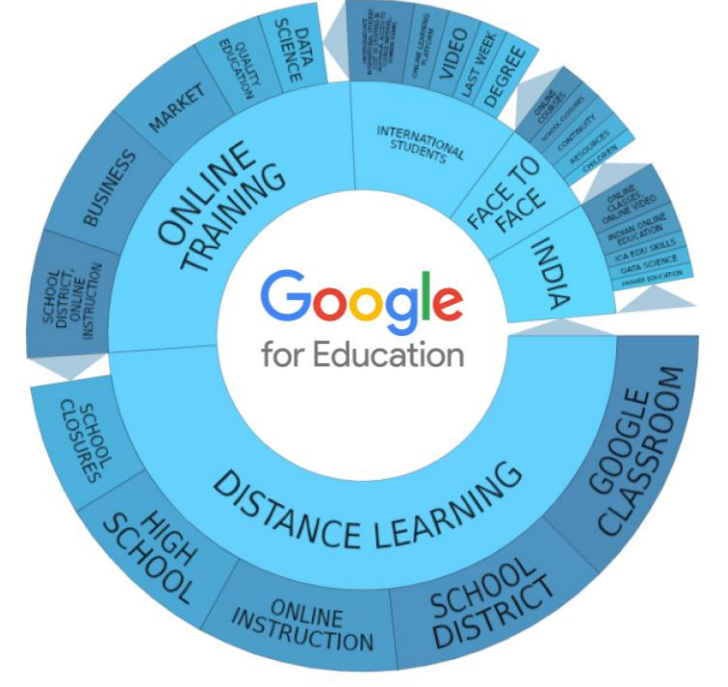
Google
for Education

ONLINE TRAINING
SCHOOL DISTRICT, ONLINE INSTRUCTION
BUSINESS
MARKET
QUALITY EDUCATION
DATA SCIENCE

INTERNATIONAL STUDENTS
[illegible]
ONLINE LEARNING PLATFORM
VIDEO
LAST WEEK
DEGREE

FACE TO FACE
ONLINE COURSES
SCHOOL CLOSURES
CONTINUITY
RESOURCES
CHILDREN

INDIA
ONLINE CLASSES, ONLINE VIDEO
INDIAN ONLINE EDUCATION
ICA EDU SKILLS
DATA SCIENCE
HIGHER EDUCATION

DISTANCE LEARNING
SCHOOL CLOSURES
HIGH SCHOOL
ONLINE INSTRUCTION
SCHOOL DISTRICT
GOOGLE CLASSROOM